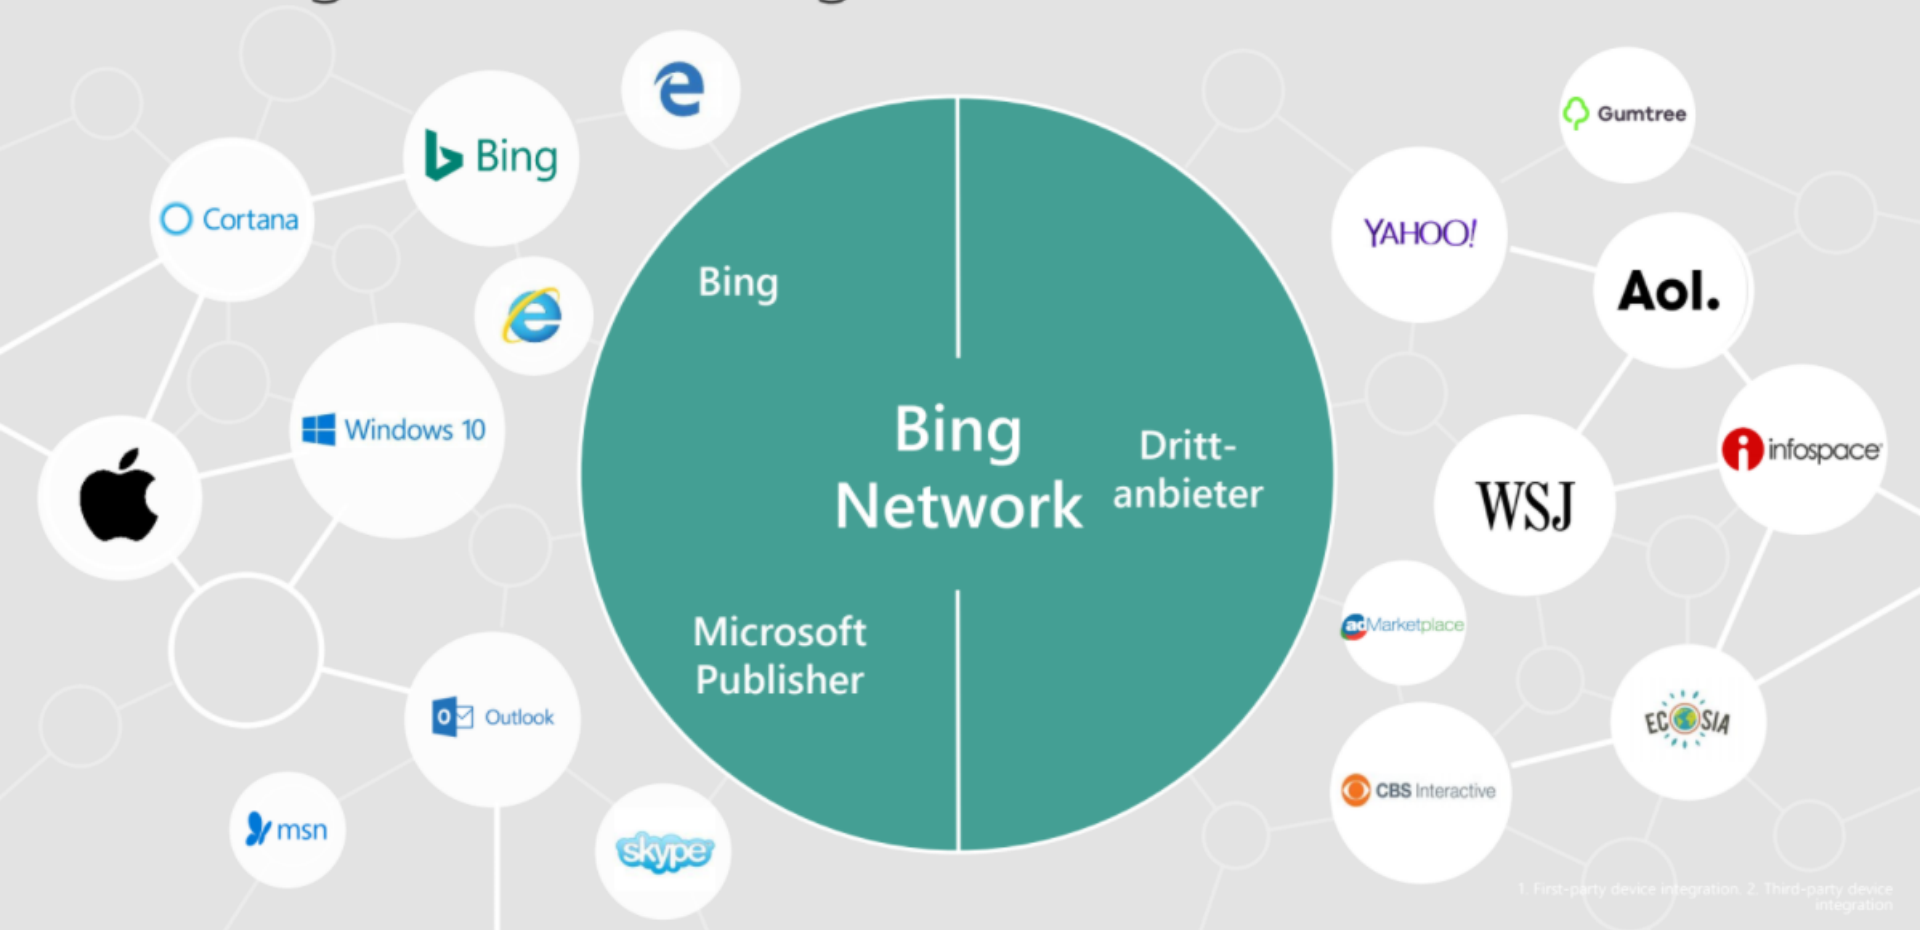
Bing

Cortana

Windows 10

Outlook

msn

skype

Bing

Bing Network

Microsoft Publisher

Dritt-anbieter

Gumtree

YAHOO!

Aol.

infospace

WSJ

adMarketplace

ECOSIA

CBS Interactive

1. First-party device integration 2. Third-party device integration